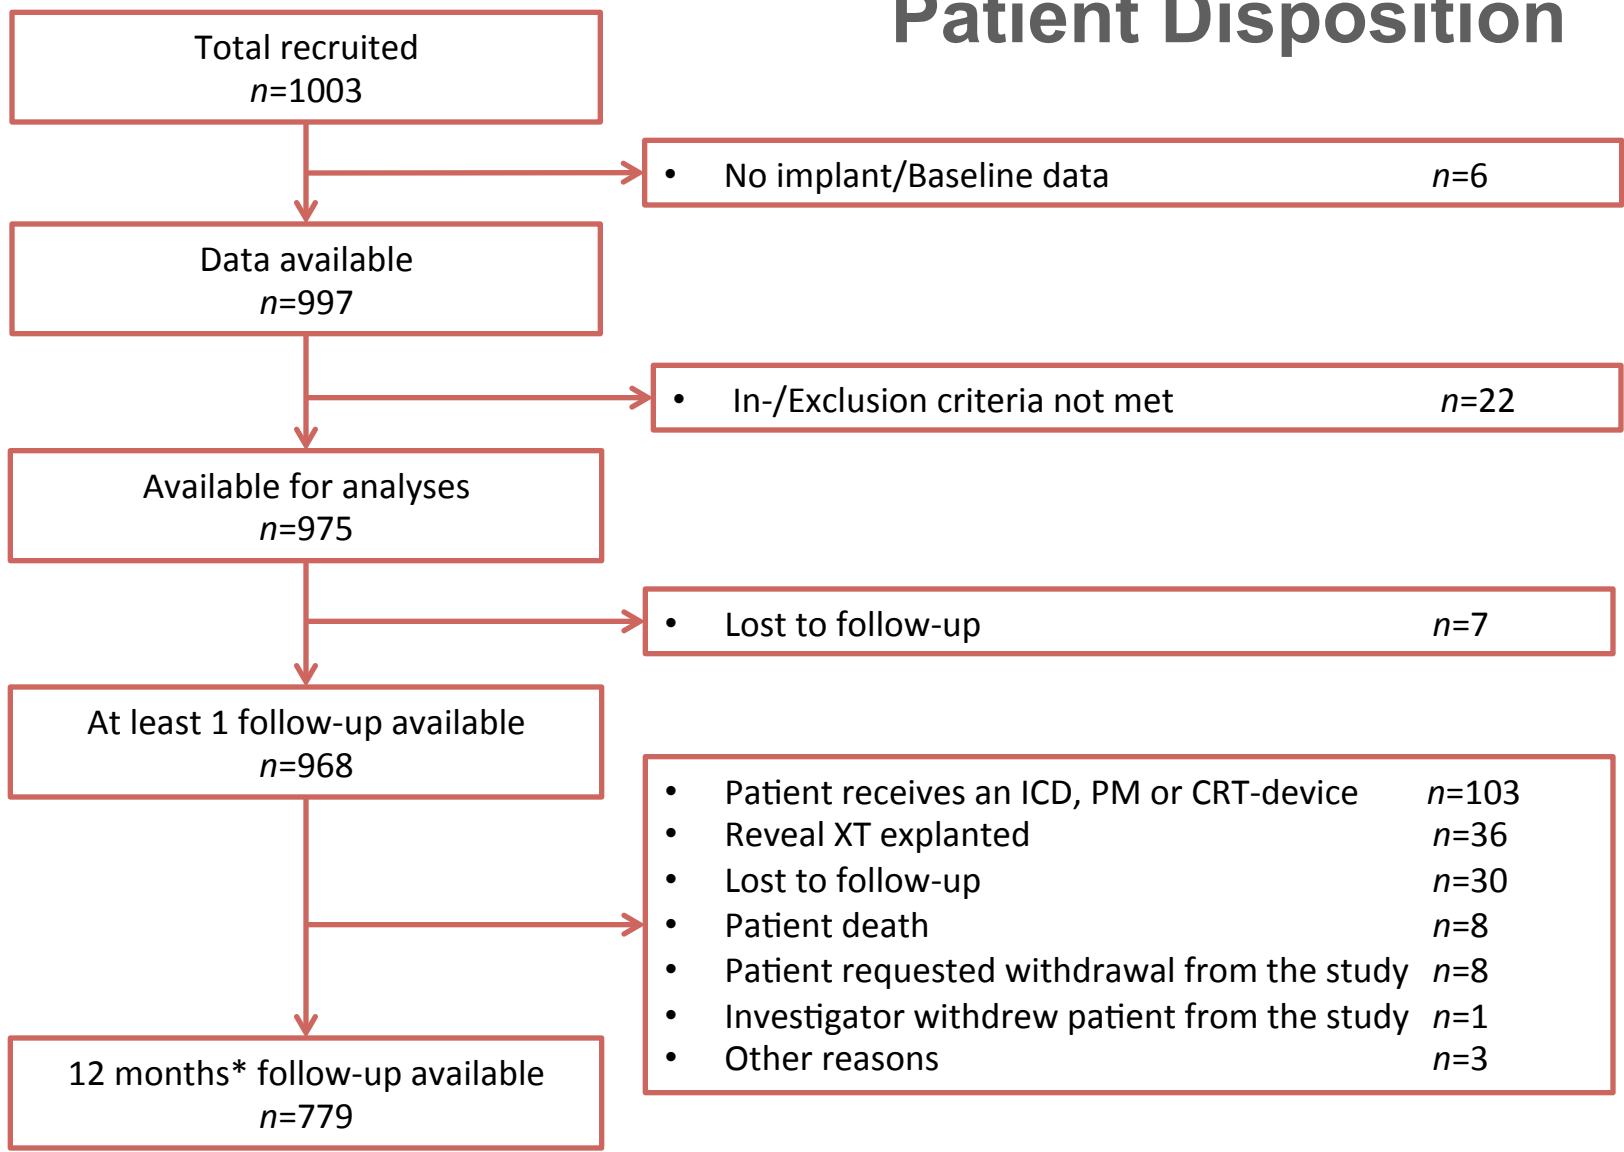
Patient Disposition

Total recruited
$n$=1003

• No implant/Baseline data $n$=6

Data available
$n$=997

• In-/Exclusion criteria not met $n$=22

Available for analyses
$n$=975

• Lost to follow-up $n$=7

At least 1 follow-up available
$n$=968

• Patient receives an ICD, PM or CRT-device $n$=103
• Reveal XT explanted $n$=36
• Lost to follow-up $n$=30
• Patient death $n$=8
• Patient requested withdrawal from the study $n$=8
• Investigator withdrew patient from the study $n$=1
• Other reasons $n$=3

12 months* follow-up available
$n$=779